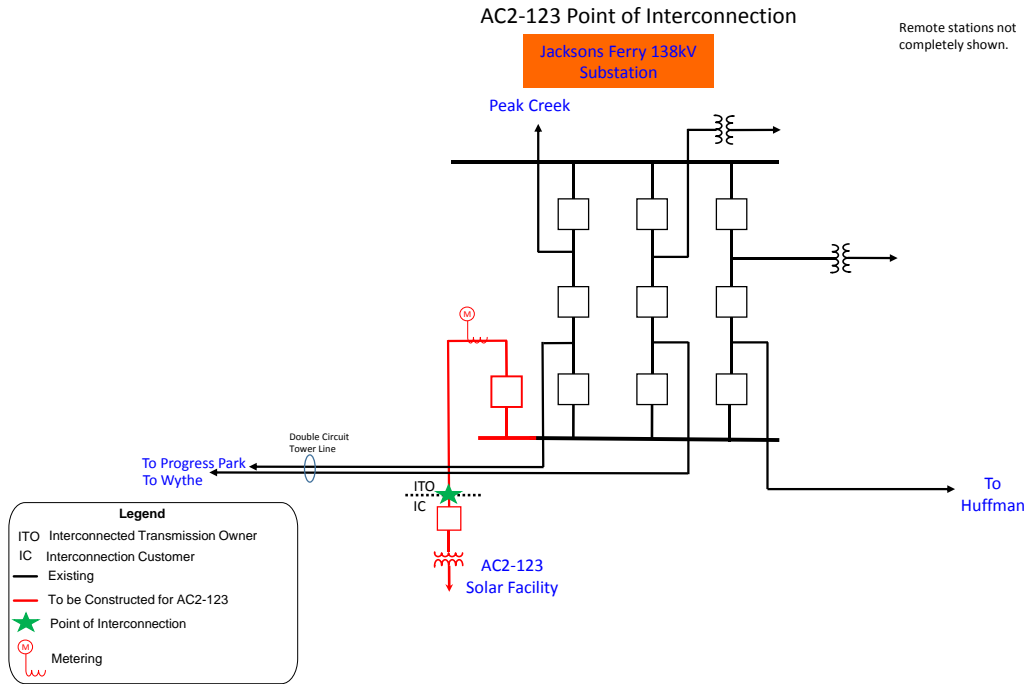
AC2-123 Point of Interconnection

Remote stations not completely shown.

Jacksons Ferry 138kV Substation

Peak Creek

M

Double Circuit Tower Line

To Progress Park
To Wythe

ITO
IC

AC2-123
Solar Facility

To
Huffman

Legend
ITO Interconnected Transmission Owner
IC Interconnection Customer
Existing
To be Constructed for AC2-123
Point of Interconnection
M
Metering